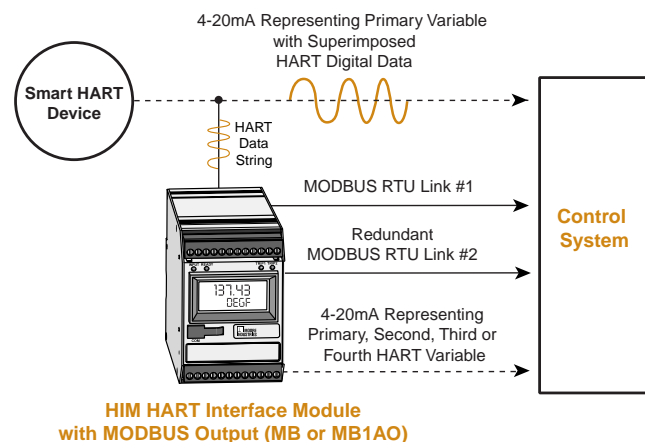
4-20mA Representing Primary Variable with Superimposed HART Digital Data

Smart HART Device

HART Data String

MODBUS RTU Link #1

Redundant MODBUS RTU Link #2

Control System

137.43 DEGF

4-20mA Representing Primary, Second, Third or Fourth HART Variable

HIM HART Interface Module with MODBUS Output (MB or MB1AO)